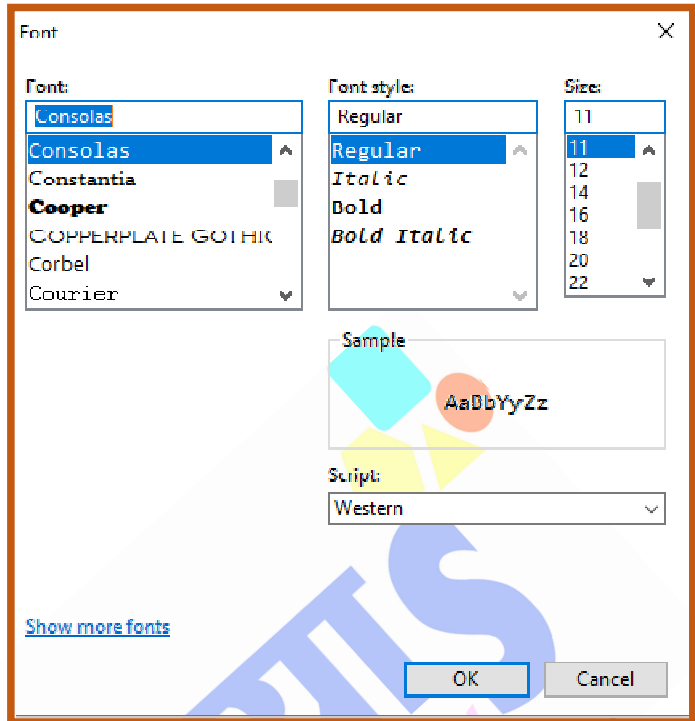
Font

Font:
Consolas
Consolas
Constantia
Cooper
COPPERPLATE GOTHIC
Corbel
Courier

Font style:
Regular
Regular
Italic
Bold
Bold Italic

Size:
11
11
12
14
16
18
20
22

Sample
AaBbYyZz

Script:
Western

Show more fonts

OK
Cancel